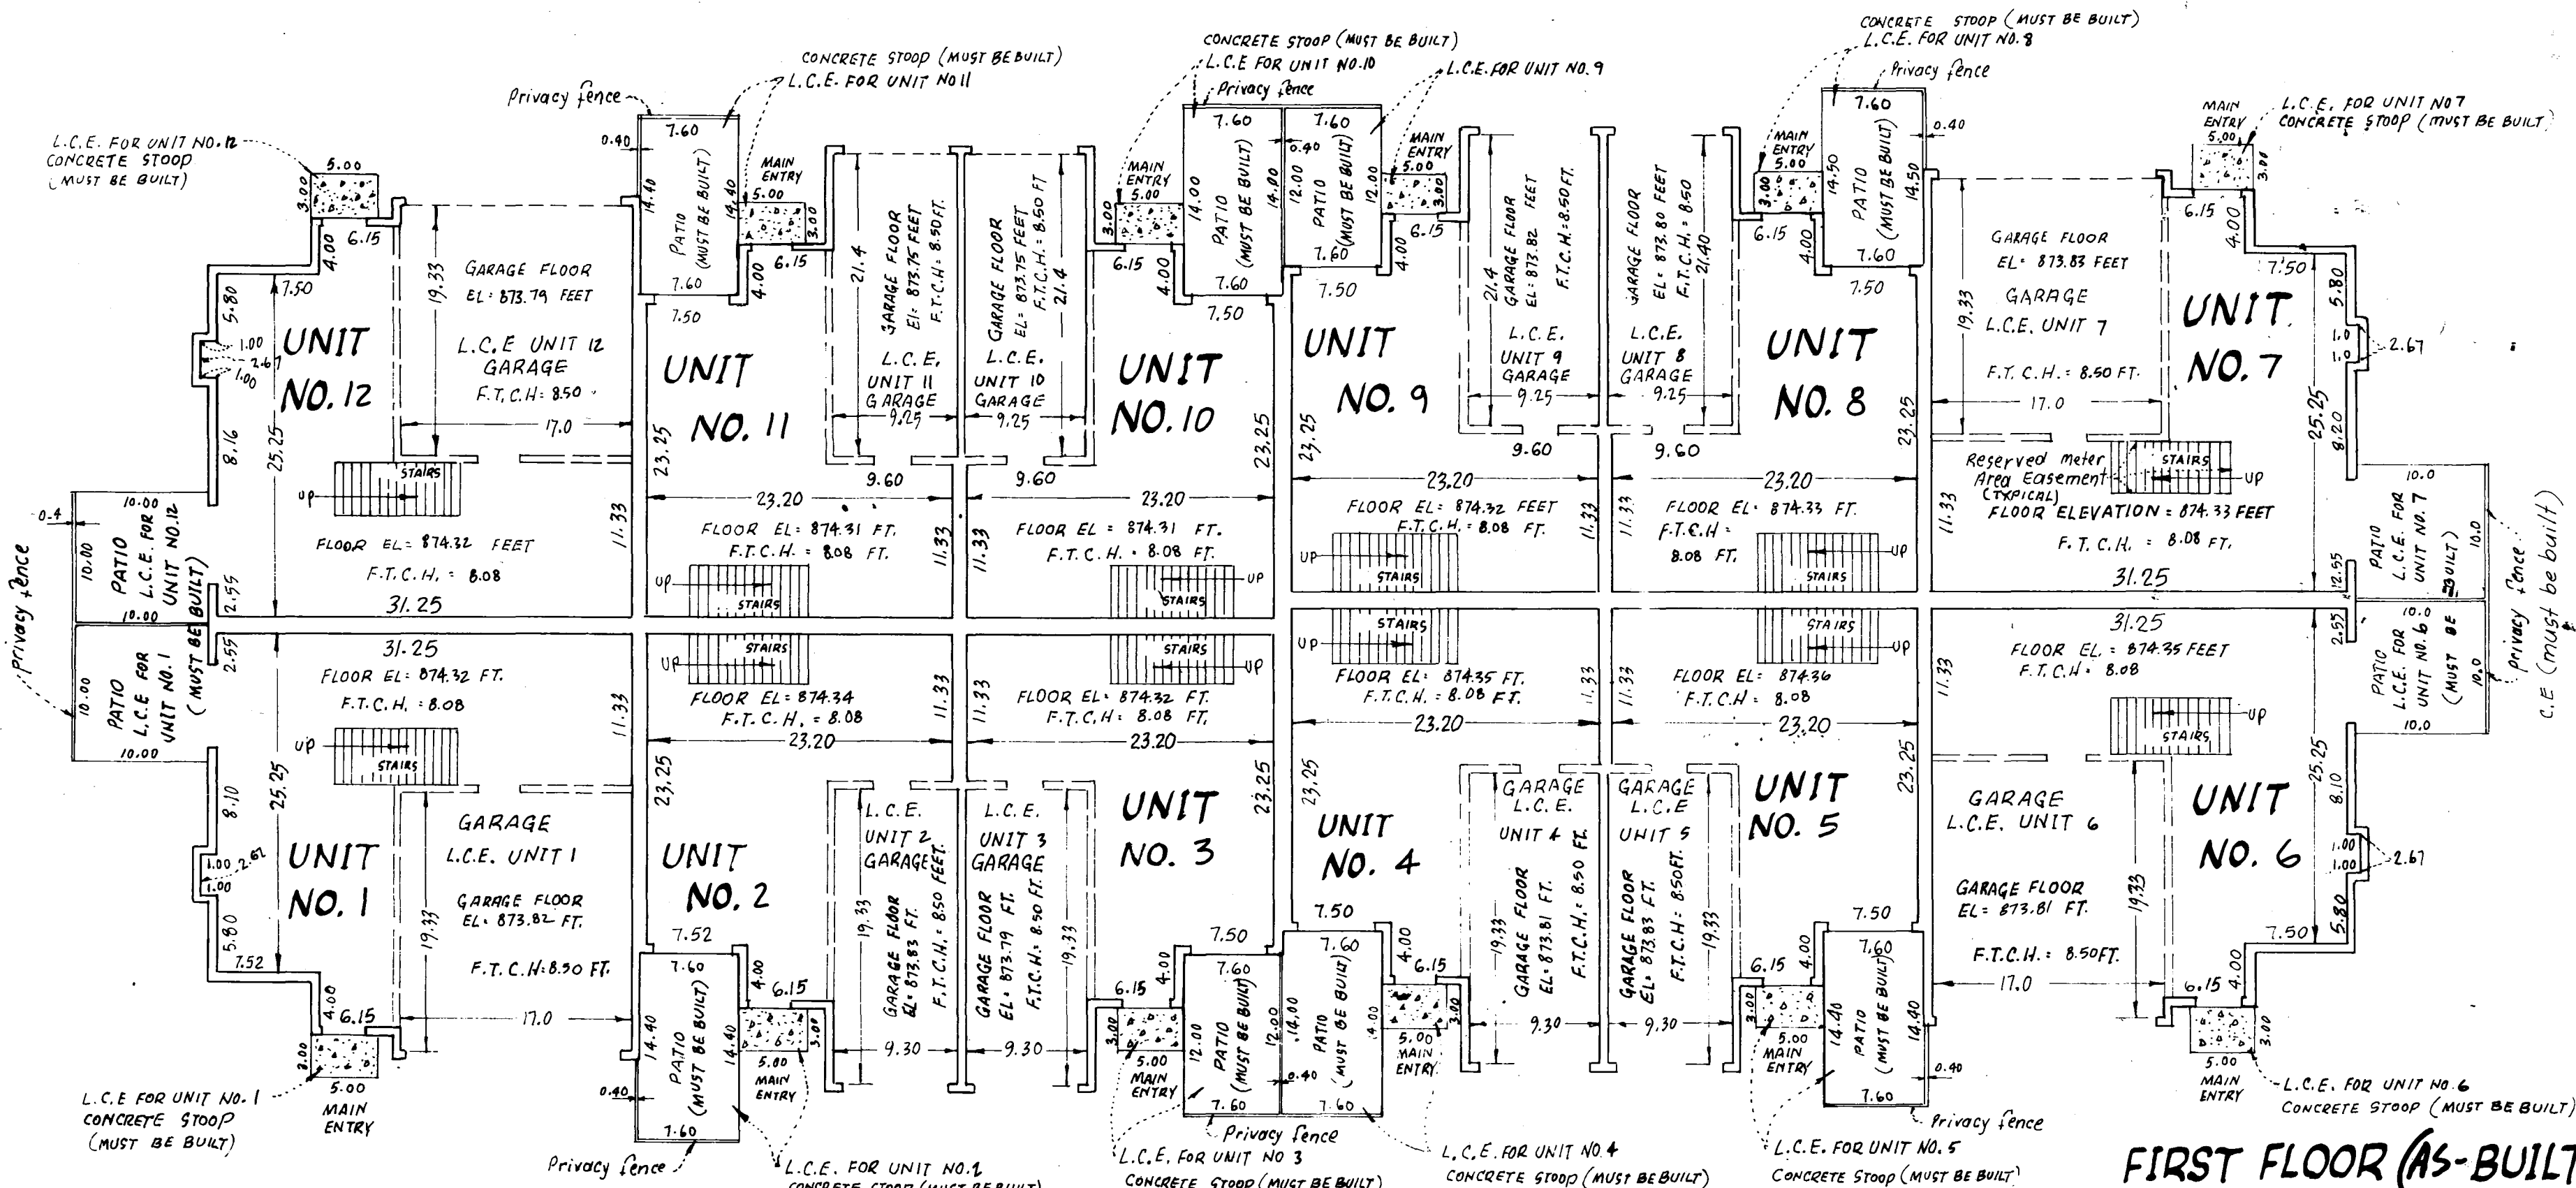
CONCRETE STOOP (MUST BE BUILT)
L.C.E. FOR UNIT NO.8
CONCRETE STOOP (MUST BE BUILT)
L.C.E FOR UNIT NO.10
L.C.E. FOR UNIT NO. 9
CONCRETE STOOP (MUST BE BUILT)
L.C.E. FOR UNIT NO 11
Privacy fence
Privacy fence
Privacy fence
L.C.E. FOR UNIT NO7
CONCRETE STOOP (MUST BE BUILT)
L.C.E. FOR UNIT NO.12
CONCRETE STOOP
(MUST BE BUILT)

MAIN ENTRY 5.00
MAIN ENTRY 5.00
MAIN ENTRY 5.00
MAIN ENTRY 5.00
MAIN ENTRY 5.00

PATIO (MUST BE BUILT)
PATIO (MUST BE BUILT)
PATIO (MUST BE BUILT)
PATIO (MUST BE BUILT)

GARAGE FLOOR EL: 873.79 FEET
L.C.E UNIT 12 GARAGE
F.T.C.H: 8.50
UNIT NO. 12
FLOOR EL = 874.32 FEET
F.T.C.H. = 8.08
31.25

GARAGE FLOOR EL: 873.75 FEET F.T.C.H: 8.50 FT.
L.C.E. UNIT 11 GARAGE
UNIT NO. 11
FLOOR EL: 874.31 FT.
F.T.C.H. = 8.08 FT.

GARAGE FLOOR EL: 873.75 FEET F.T.C.H: 8.50 FT
L.C.E. UNIT 10 GARAGE
UNIT NO. 10
FLOOR EL = 874.31 FT.
F.T.C.H. = 8.08 FT.

UNIT NO. 9
GARAGE FLOOR EL: 873.82 F.T.C.H: 8.50 FT.
L.C.E. UNIT 9 GARAGE
FLOOR EL: 874.32 FEET
F.T.C.H. = 8.08 FT.

GARAGE FLOOR EL: 873.80 FEET F.T.C.H. = 8.50
L.C.E. UNIT 8 GARAGE
UNIT NO. 8
FLOOR EL: 874.33 FT.
F.T.C.H = 8.08 FT.

GARAGE FLOOR EL: 873.83 FEET
GARAGE L.C.E. UNIT 7
F.T.C.H. = 8.50 FT.
UNIT NO. 7
Reserved meter Area Easement (TYPICAL)
FLOOR ELEVATION = 874.33 FEET
F.T.C.H. = 8.08 FT.
31.25

STAIRS
UP

PATIO L.C.E. FOR UNIT NO.12 (MUST BE BUILT)
PATIO L.C.E. FOR UNIT NO.1 (MUST BE BUILT)
Privacy fence
PATIO L.C.E. FOR UNIT NO. 7 (BUILT)
PATIO L.C.E. FOR UNIT NO. 6 (MUST BE BUILT)
Privacy fence C.E (must be built)

31.25
FLOOR EL: 874.32 FT.
F.T.C.H. = 8.08
UNIT NO. 1
GARAGE L.C.E. UNIT 1
GARAGE FLOOR EL. 873.82 FT.
F.T.C.H: 8.50 FT.

FLOOR EL = 874.34
F.T.C.H. = 8.08
UNIT NO. 2
L.C.E. UNIT 2 GARAGE
GARAGE FLOOR EL: 873.83 FT. F.T.C.H. = 8.50 FEET.

FLOOR EL: 874.32 FT.
F.T.C.H = 8.08 FT.
UNIT NO. 3
L.C.E. UNIT 3 GARAGE
GARAGE FLOOR EL: 873.79 FT. F.T.C.H: 8.50 FT.

FLOOR EL: 874.35 FT.
F.T.C.H. = 8.08 FT.
UNIT NO. 4
GARAGE L.C.E. UNIT 4
GARAGE FLOOR EL: 873.81 FT. F.T.C.H. = 8.50 FT.

FLOOR EL: 874.36
F.T.C.H = 8.08
UNIT NO. 5
GARAGE L.C.E UNIT 5
GARAGE FLOOR EL: 873.83 FT. F.T.C.H: 8.50 FT.

31.25
FLOOR EL. = 874.35 FEET
F.T.C.H = 8.08
GARAGE L.C.E. UNIT 6
UNIT NO. 6
GARAGE FLOOR EL = 873.81 FT.
F.T.C.H. = 8.50 FT.

L.C.E FOR UNIT NO. 1
CONCRETE STOOP
(MUST BE BUILT)
MAIN ENTRY
Privacy fence
L.C.E. FOR UNIT NO.2
CONCRETE STOOP (MUST BE BUILT)
Privacy fence
L.C.E. FOR UNIT NO 3
CONCRETE STOOP (MUST BE BUILT)
L.C.E. FOR UNIT NO.4
CONCRETE STOOP (MUST BE BUILT)
L.C.E. FOR UNIT NO. 5
CONCRETE STOOP (MUST BE BUILT)
Privacy fence
L.C.E. FOR UNIT NO.6
CONCRETE STOOP (MUST BE BUILT)

FIRST FLOOR (AS-BUILT